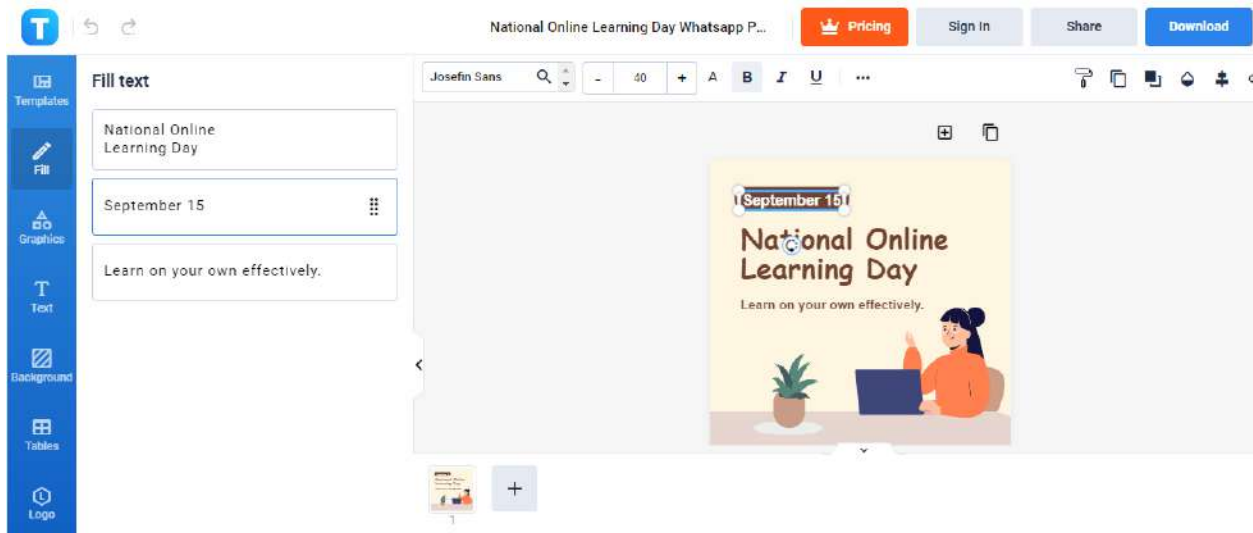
National Online Learning Day Whatsapp P...

Pricing

Sign In

Share

Download

Templates

Fill

Graphics

Text

Background

Tables

Logo

Fill text

National Online Learning Day

September 15

Learn on your own effectively.

Josefin Sans

-

40

+

A

B

I

U

...

September 15

National Online Learning Day

Learn on your own effectively.

+

1